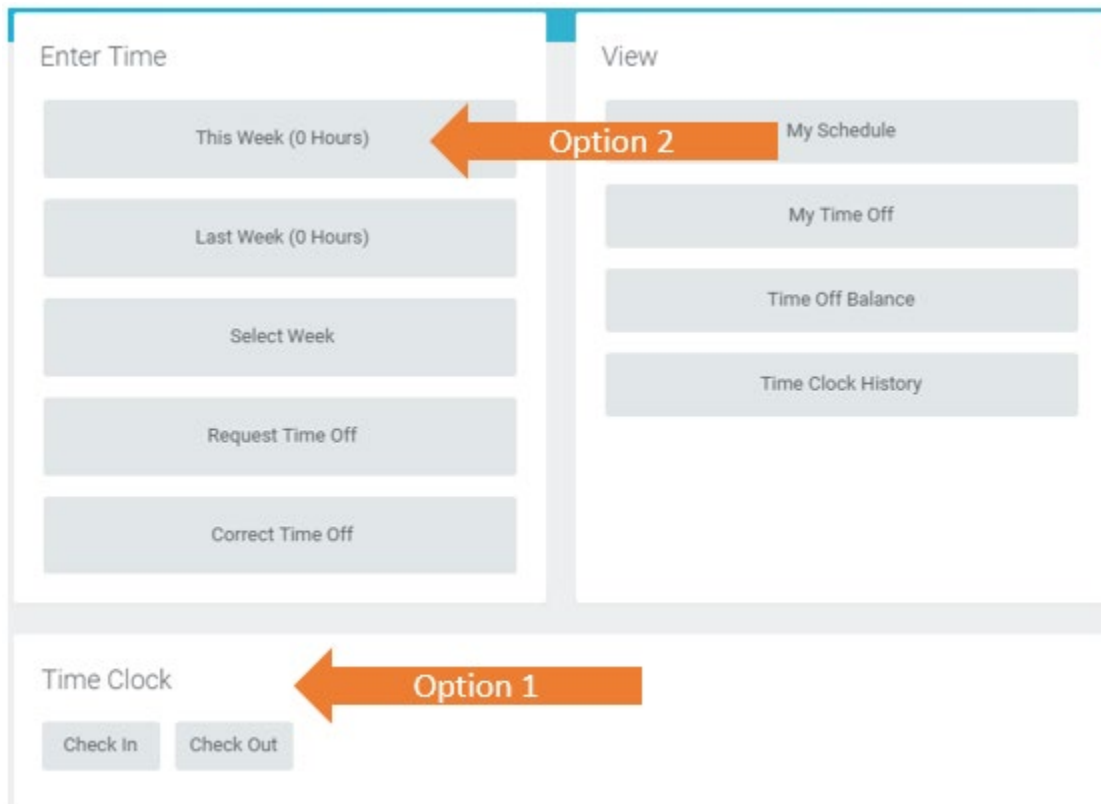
Enter Time

This Week (0 Hours)

Last Week (0 Hours)

Select Week

Request Time Off

Correct Time Off

View

My Schedule

My Time Off

Time Off Balance

Time Clock History

Option 2

Time Clock

Option 1

Check In

Check Out